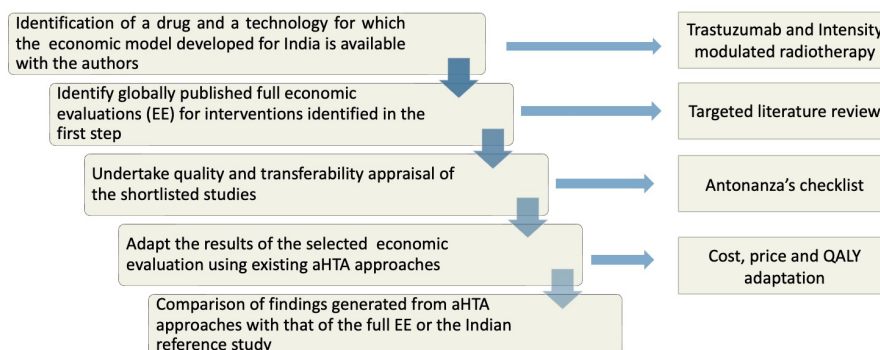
Identification of a drug and a technology for which the economic model developed for India is available with the authors

Trastuzumab and Intensity modulated radiotherapy

Identify globally published full economic evaluations (EE) for interventions identified in the first step

Targeted literature review

Undertake quality and transferability appraisal of the shortlisted studies

Antonanza's checklist

Adapt the results of the selected economic evaluation using existing aHTA approaches

Cost, price and QALY adaptation

Comparison of findings generated from aHTA approaches with that of the full EE or the Indian reference study